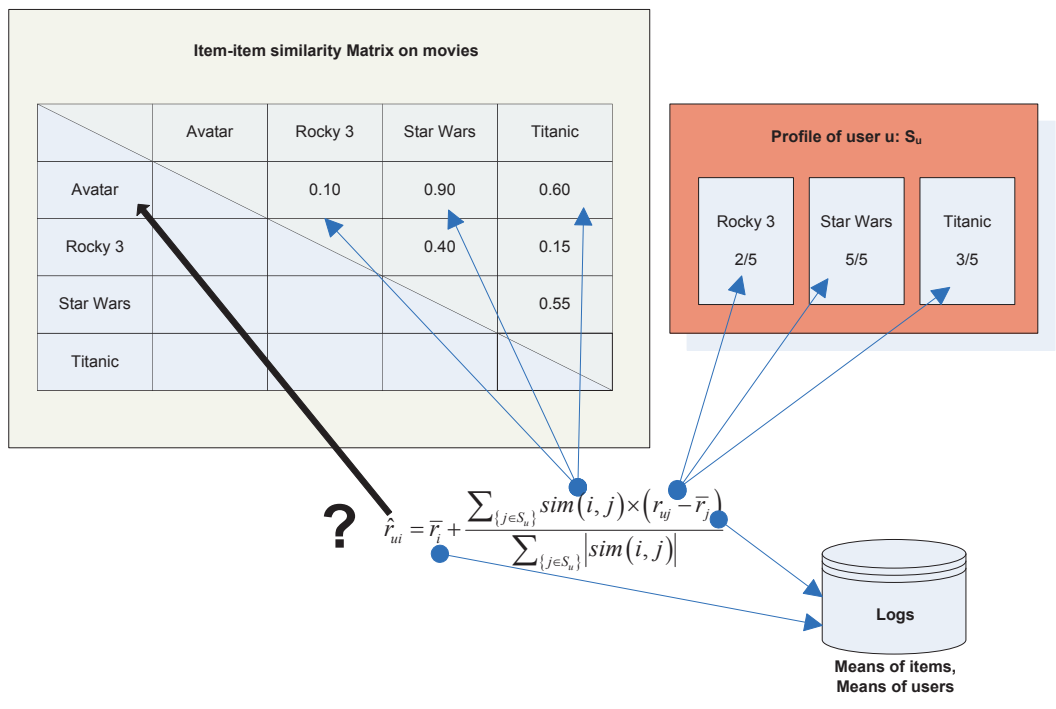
Item-item similarity Matrix on movies

| | Avatar | Rocky 3 | Star Wars | Titanic |
|---|---|---|---|---|
| Avatar | | 0.10 | 0.90 | 0.60 |
| Rocky 3 | | | 0.40 | 0.15 |
| Star Wars | | | | 0.55 |
| Titanic | | | | |

Profile of user u: $S_u$

Rocky 3
2/5

Star Wars
5/5

Titanic
3/5

?

$\hat{r}_{ui} = \overline{r}_i + \frac{\sum_{\{j \in S_u\}} sim(i,j) \times (r_{uj} - \overline{r}_j)}{\sum_{\{j \in S_u\}} |sim(i,j)|}$

Logs

Means of items,
Means of users